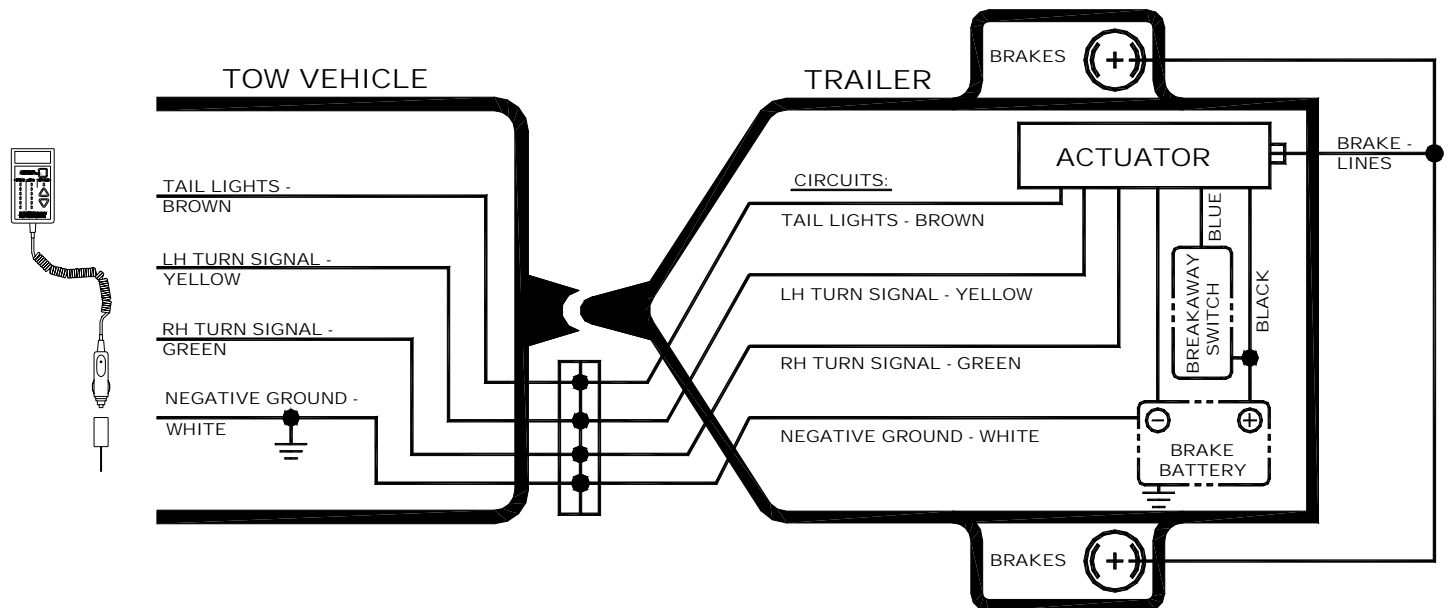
TOW VEHICLE

TRAILER

BRAKES

ACTUATOR

BRAKE - LINES

TAIL LIGHTS - BROWN

LH TURN SIGNAL - YELLOW

RH TURN SIGNAL - GREEN

NEGATIVE GROUND - WHITE

CIRCUITS:

TAIL LIGHTS - BROWN

LH TURN SIGNAL - YELLOW

RH TURN SIGNAL - GREEN

NEGATIVE GROUND - WHITE

BLUE

BREAKAWAY SWITCH

BLACK

BRAKE BATTERY

BRAKES